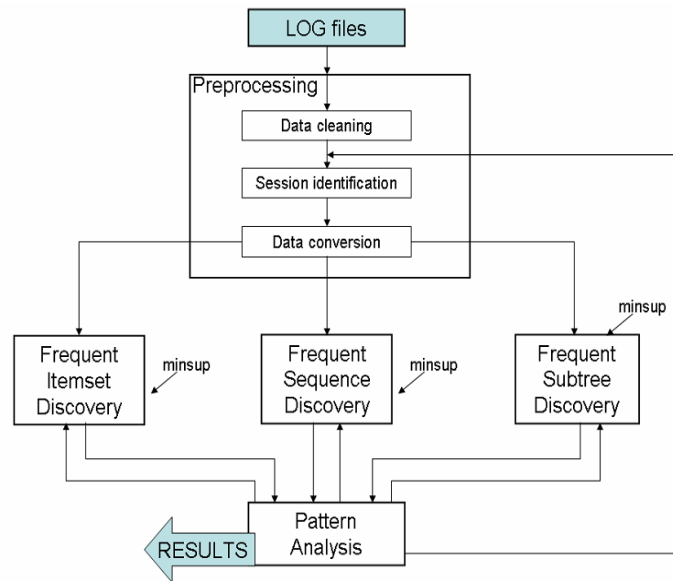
LOG files

Preprocessing

Data cleaning

Session identification

Data conversion

Frequent Itemset Discovery

minsup

Frequent Sequence Discovery

minsup

minsup

Frequent Subtree Discovery

Pattern Analysis

RESULTS